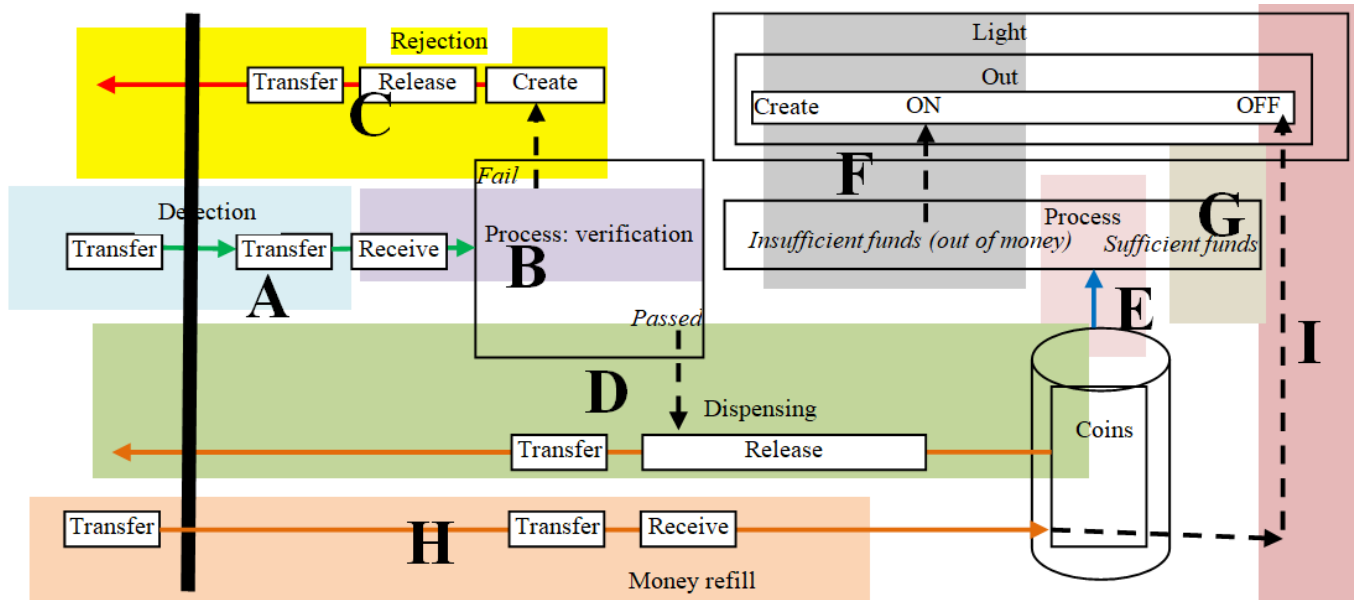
Rejection
Transfer
Release
Create
C
Fail
Detection
Transfer
Transfer
Receive
Process: verification
B
A
Passed
D
Dispensing
Transfer
Release
Light
Out
Create
ON
OFF
F
Process
G
Insufficient funds (out of money)
Sufficient funds
E
I
Coins
Transfer
Transfer
Receive
H
Money refill